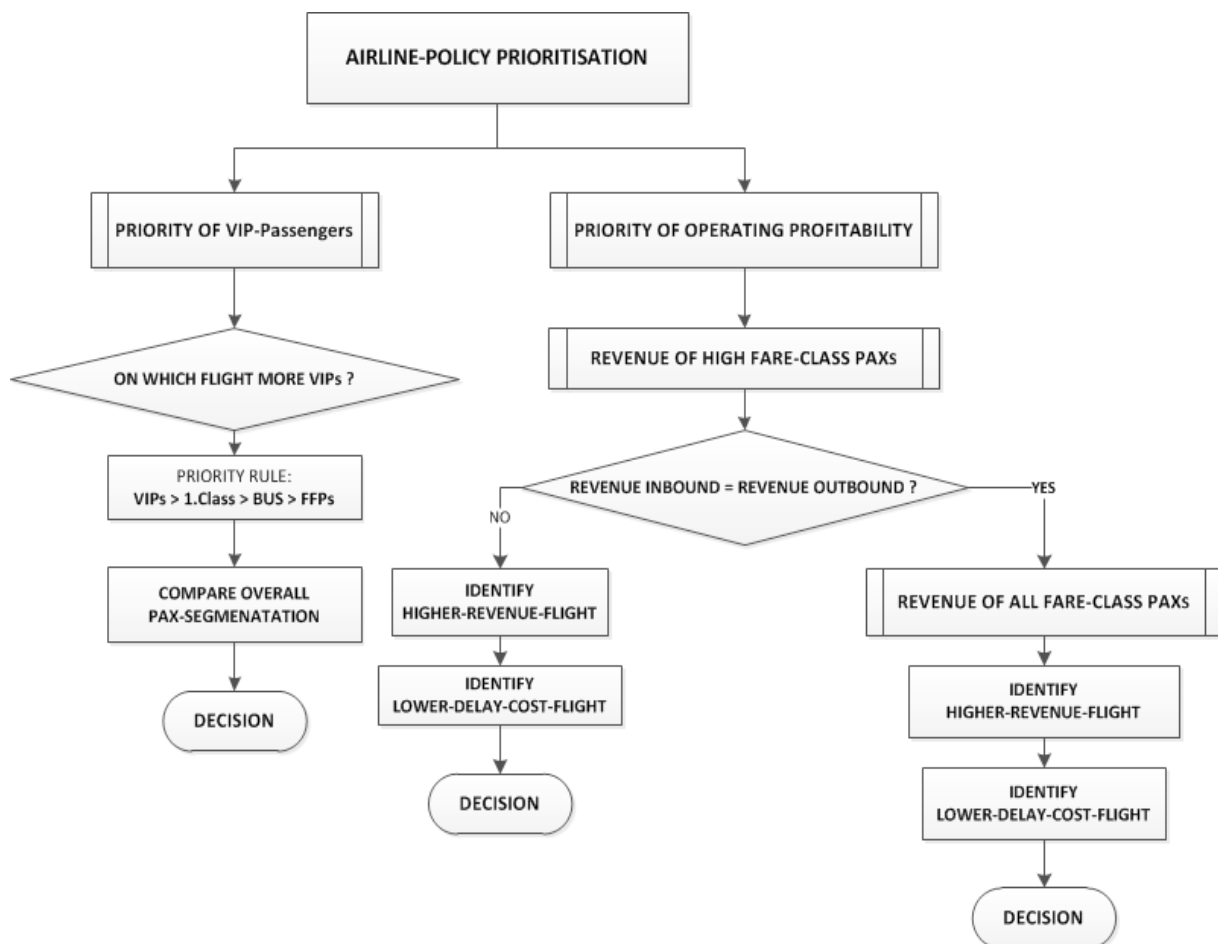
AIRLINE-POLICY PRIORITISATION

PRIORITY OF VIP-Passengers

ON WHICH FLIGHT MORE VIPs ?

PRIORITY RULE:
VIPs > 1.Class > BUS > FFPs

COMPARE OVERALL PAX-SEGMENATATION

DECISION

PRIORITY OF OPERATING PROFITABILITY

REVENUE OF HIGH FARE-CLASS PAXs

REVENUE INBOUND = REVENUE OUTBOUND ?

NO

IDENTIFY HIGHER-REVENUE-FLIGHT

IDENTIFY LOWER-DELAY-COST-FLIGHT

DECISION

YES

REVENUE OF ALL FARE-CLASS PAXs

IDENTIFY HIGHER-REVENUE-FLIGHT

IDENTIFY LOWER-DELAY-COST-FLIGHT

DECISION